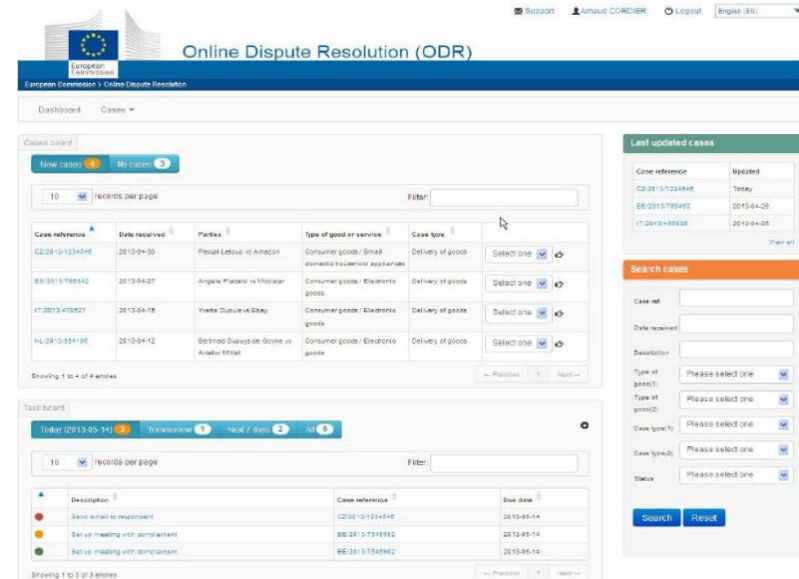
Support Arnaud CORDIER Logout English (en)

European Commission

Online Dispute Resolution (ODR)

European Commission > Online Dispute Resolution

Dashboard Cases

Cases board

New cases 4 My cases 3

10 records per page

Filter

| Case reference | Date received | Parties | Type of good or service | Case type | |
|---|---|---|---|---|---|
| CZ/2013/1234546 | 2013-04-30 | Pascal Leloup vs Amazon | Consumer goods / Small domestic household appliances | Delivery of goods | Select one |
| BE/2013/795432 | 2013-04-27 | Angele Planard vs Mobilier | Consumer goods / Electronic goods | Delivery of goods | Select one |
| IT/2013/478521 | 2013-04-18 | Yvette Dupuis vs Ebay | Consumer goods / Electronic goods | Delivery of goods | Select one |
| NL/2013/954196 | 2013-04-12 | Bertrand Dupuy de Goyne vs Arcelor Mittal | Consumer goods / Electronic goods | Delivery of goods | Select one |

Showing 1 to 4 of 4 entries

← Previous 1 Next →

Task board

Today (2013-05-14) 3 Tomorrow 1 Next 7 days 2 All 6

10 records per page

Filter:

| | Description | Case reference | Due date |
|---|---|---|---|
| | Send email to respondent | CZ/2013/1234546 | 2013-05-14 |
| | Set up meeting with complainant | BE/2013/7546982 | 2013-05-14 |
| | Set up meeting with complainant | BE/2013/7546982 | 2013-05-14 |

Showing 1 to 3 of 3 entries

← Previous 1 Next →

Last updated cases

| Case reference | Updated |
|---|---|
| CZ/2013/1234546 | Today |
| BE/2013/795482 | 2013-04-28 |
| IT/2013/456936 | 2013-04-26 |

View all

Search cases

Case ref

Date received

Description

Type of good(1) Please select one

Type of good(2) Please select one

Case type(1) Please select one

Case type(2) Please select one

Status Please select one

Search Reset